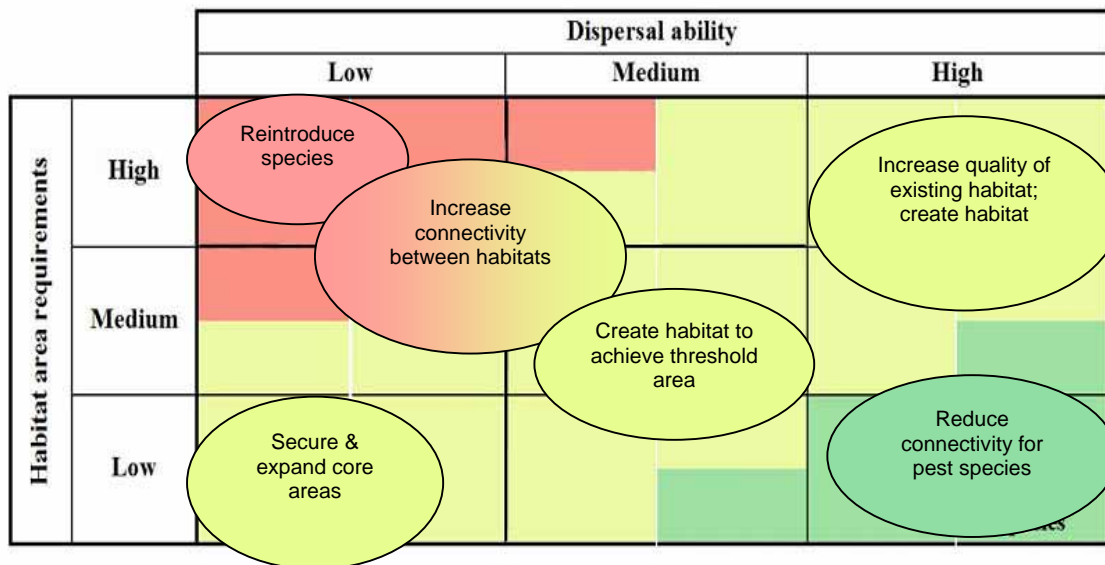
| | | Dispersal ability | | |
|---|---|---|---|---|
| | | Low | Medium | High |
| Habitat area requirements | High | | | |
| | Medium | | | |
| | Low | | | |

Reintroduce species

Increase connectivity between habitats

Increase quality of existing habitat; create habitat

Create habitat to achieve threshold area

Secure & expand core areas

Reduce connectivity for pest species

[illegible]ies